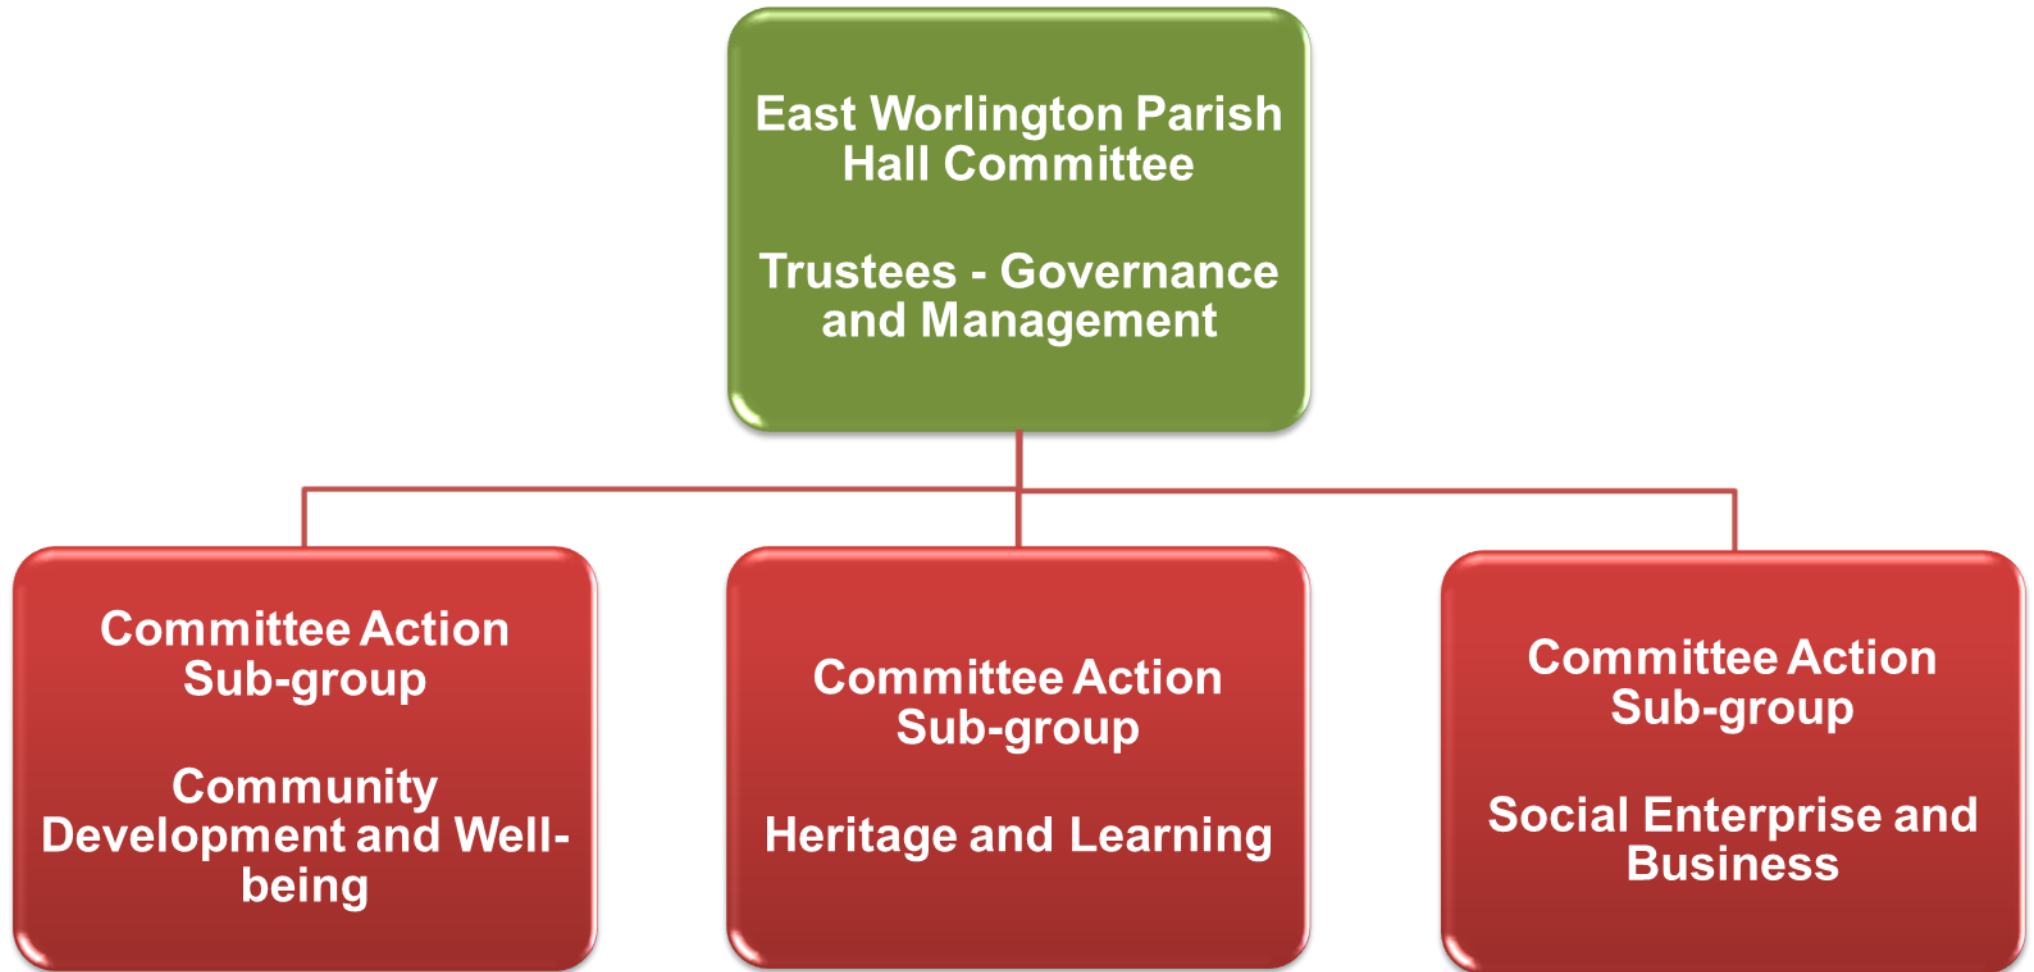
East Worlington Parish Hall Committee

Trustees - Governance and Management

Committee Action Sub-group

Community Development and Well-being

Committee Action Sub-group

Heritage and Learning

Committee Action Sub-group

Social Enterprise and Business